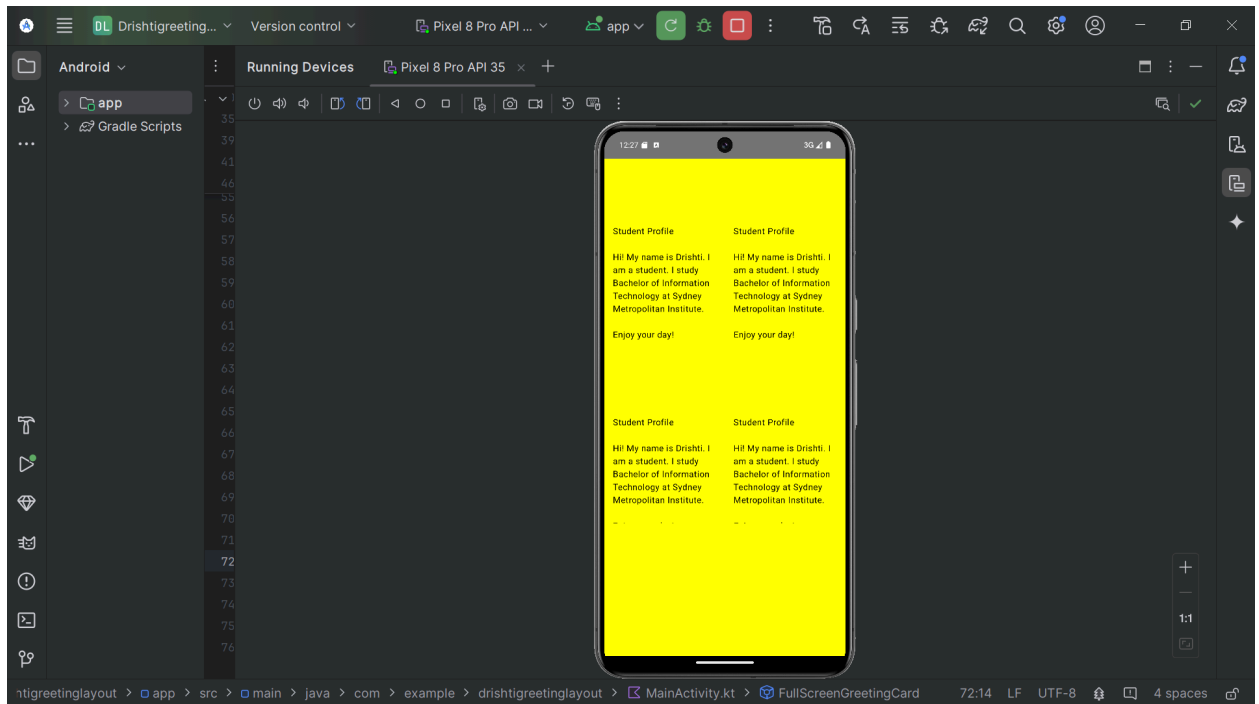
DL Drishtigreeting... Version control Pixel 8 Pro API ... app

Android
app
Gradle Scripts

Running Devices Pixel 8 Pro API 35

35
39
41
46
55
56
57
58
59
60
61
62
63
64
65
66
67
68
69
70
71
72
73
74
75
76

12:27 3G

Student Profile

Hi! My name is Drishti. I am a student. I study Bachelor of Information Technology at Sydney Metropolitan Institute.

Enjoy your day!

Student Profile

Hi! My name is Drishti. I am a student. I study Bachelor of Information Technology at Sydney Metropolitan Institute.

Enjoy your day!

Student Profile

Hi! My name is Drishti. I am a student. I study Bachelor of Information Technology at Sydney Metropolitan Institute.

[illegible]

Student Profile

Hi! My name is Drishti. I am a student. I study Bachelor of Information Technology at Sydney Metropolitan Institute.

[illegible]

+
1:1

ntigreetinglayout > app > src > main > java > com > example > drishtigreetinglayout > MainActivity.kt > FullScreenGreetingCard 72:14 LF UTF-8 4 spaces